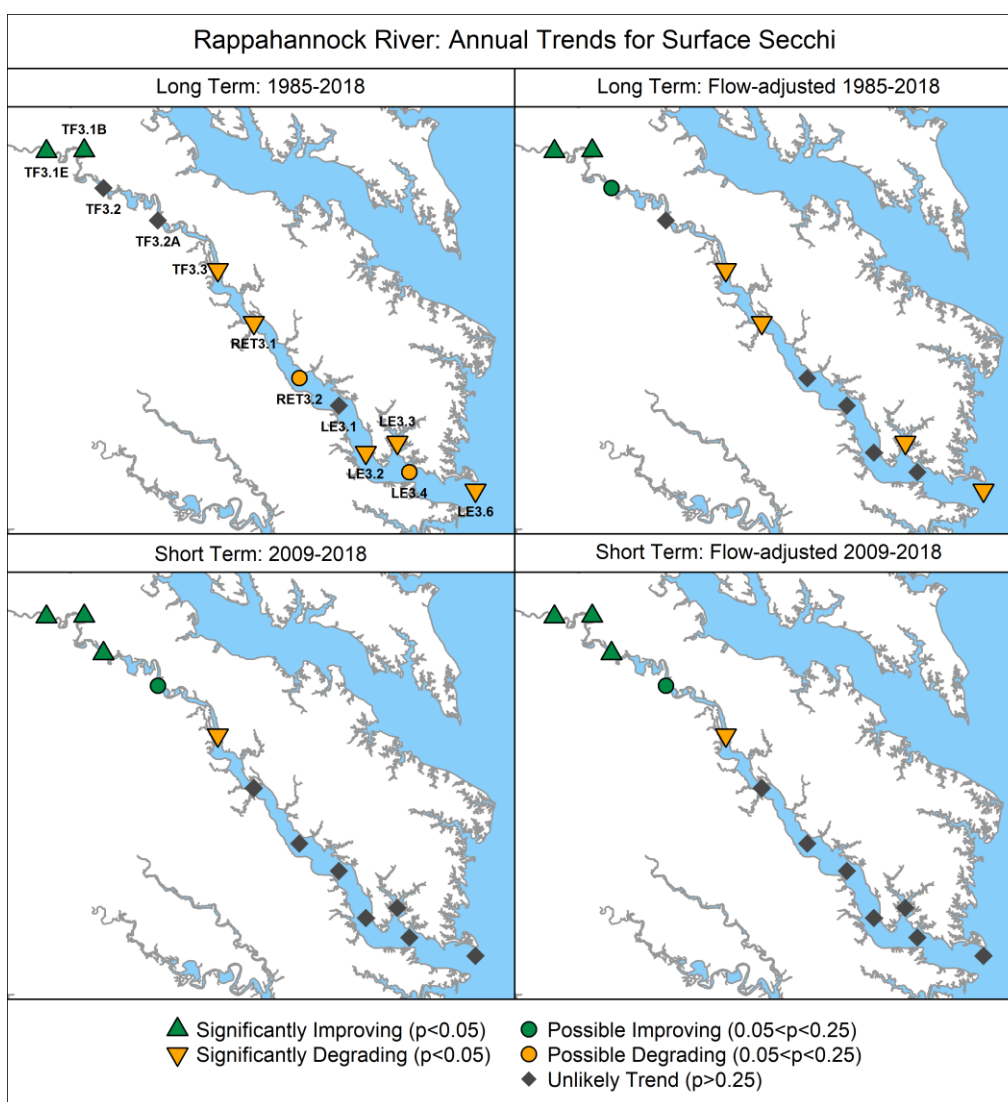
Rappahannock River: Annual Trends for Surface Secchi

Long Term: 1985-2018

TF3.1B
TF3.1E
TF3.2
TF3.2A
TF3.3
RET3.1
RET3.2
LE3.1
LE3.3
LE3.2
LE3.4
LE3.6

Long Term: Flow-adjusted 1985-2018

Short Term: 2009-2018

Short Term: Flow-adjusted 2009-2018

Significantly Improving (p<0.05)
Significantly Degrading (p<0.05)
Possible Improving (0.05<p<0.25)
Possible Degrading (0.05<p<0.25)
Unlikely Trend (p>0.25)